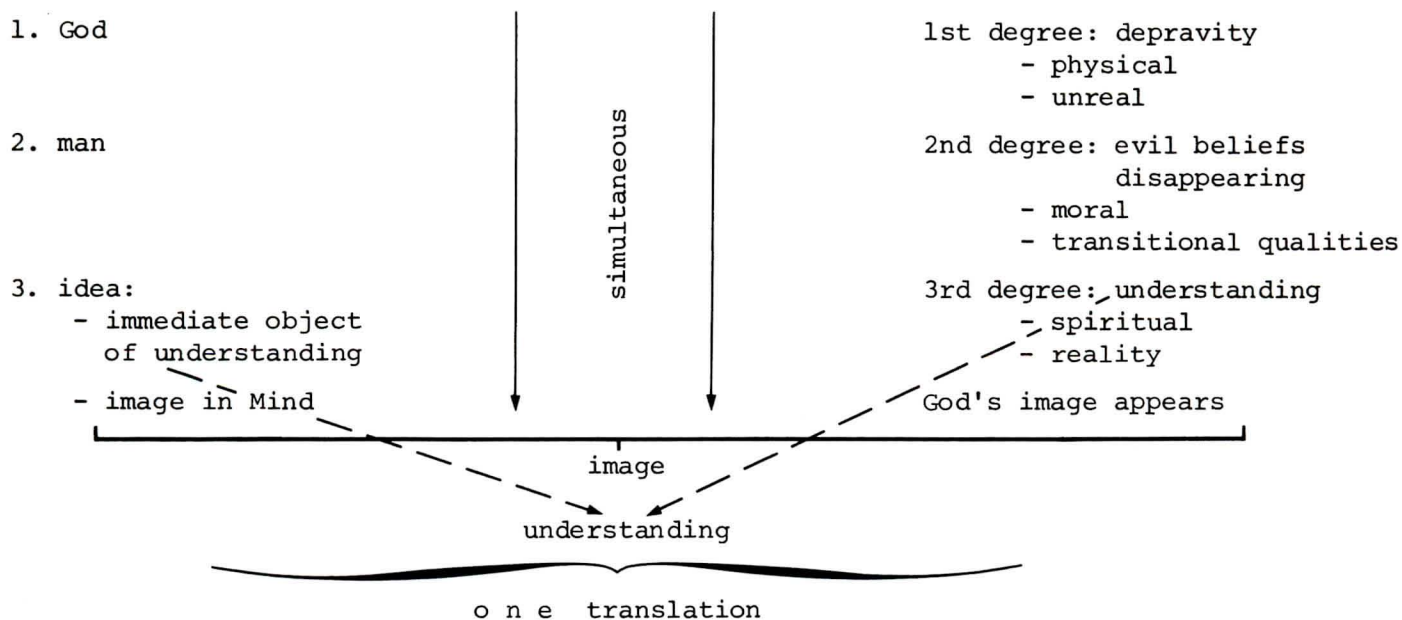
1. God

2. man

3. idea:
- immediate object of understanding
- image in Mind

simultaneous

1st degree: depravity
- physical
- unreal

2nd degree: evil beliefs disappearing
- moral
- transitional qualities

3rd degree: understanding
- spiritual
- reality

God's image appears

image

understanding

o n e translation